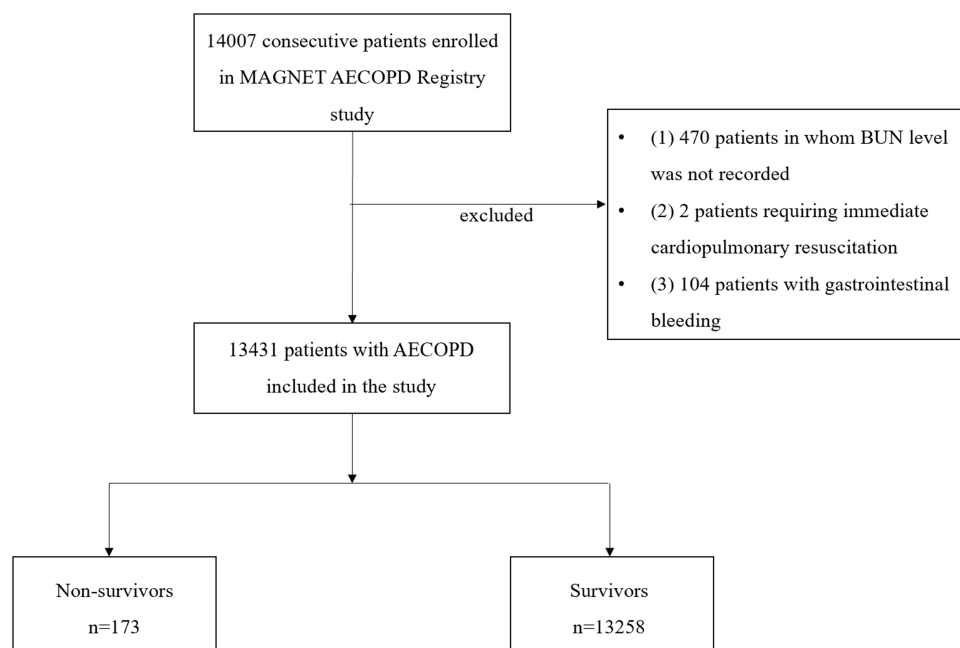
14007 consecutive patients enrolled in MAGNET AECOPD Registry study

excluded

• (1) 470 patients in whom BUN level was not recorded
• (2) 2 patients requiring immediate cardiopulmonary resuscitation
• (3) 104 patients with gastrointestinal bleeding

13431 patients with AECOPD included in the study

Non-survivors
n=173

Survivors
n=13258